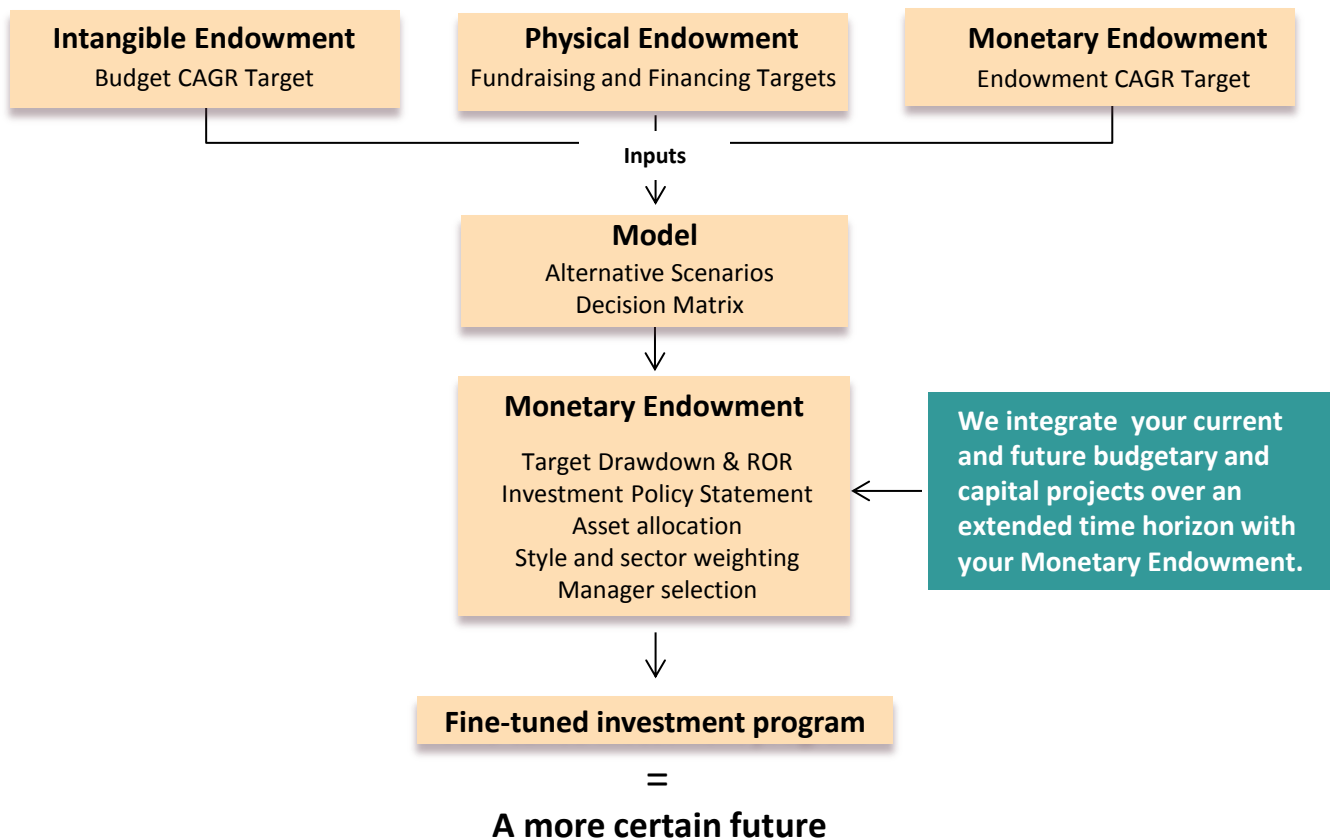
Intangible Endowment
Budget CAGR Target

Physical Endowment
Fundraising and Financing Targets

Monetary Endowment
Endowment CAGR Target

Inputs

Model
Alternative Scenarios
Decision Matrix

Monetary Endowment
Target Drawdown & ROR
Investment Policy Statement
Asset allocation
Style and sector weighting
Manager selection

We integrate your current and future budgetary and capital projects over an extended time horizon with your Monetary Endowment.

Fine-tuned investment program

=

A more certain future